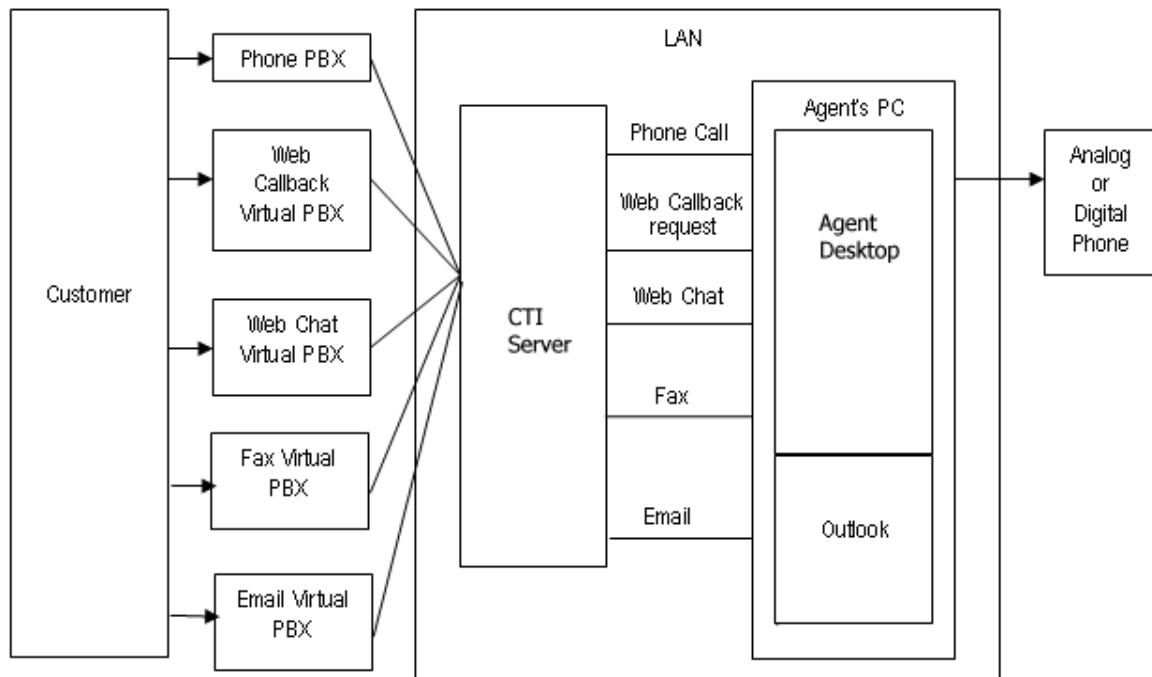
Customer

Phone PBX

Web Callback Virtual PBX

Web Chat Virtual PBX

Fax Virtual PBX

Email Virtual PBX

LAN

CTI Server

Phone Call

Web Callback request

Web Chat

Fax

Email

Agent's PC

Agent Desktop

Outlook

Analog or Digital Phone